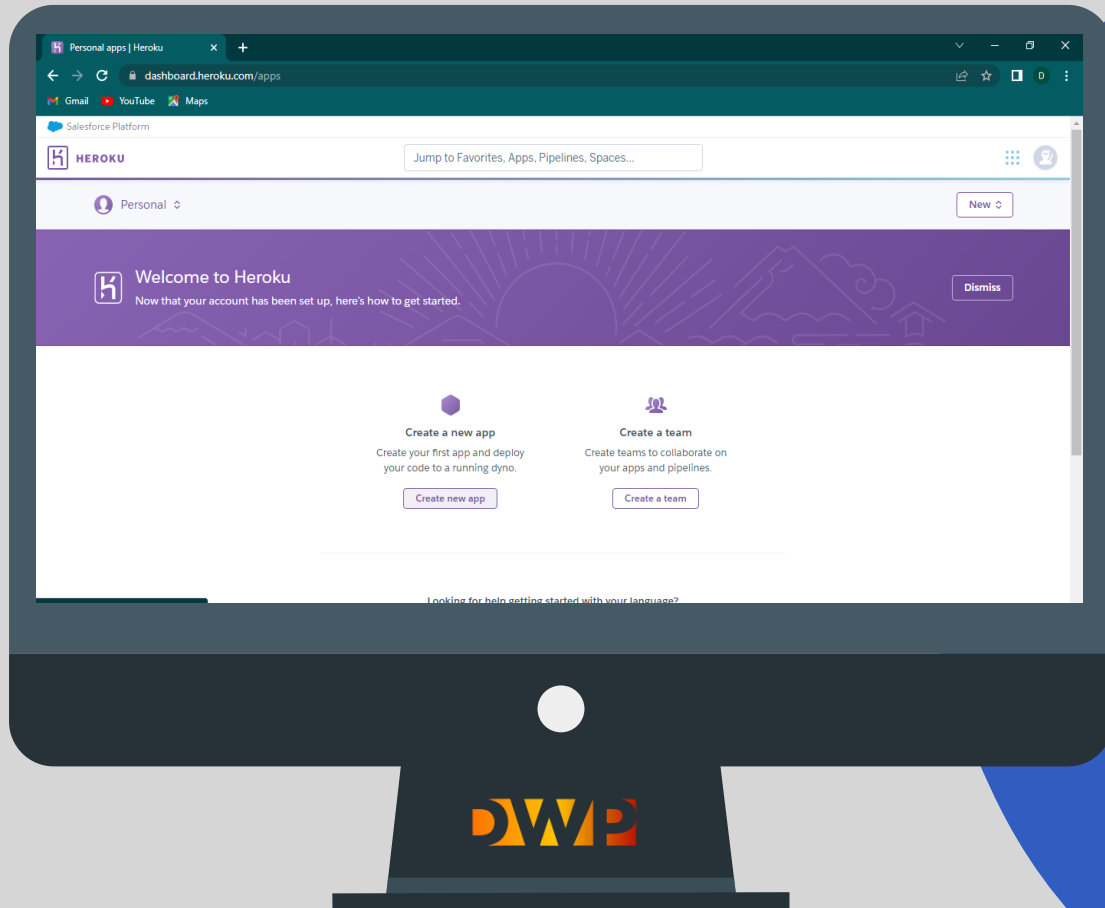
Personal apps | Heroku

dashboard.heroku.com/apps

Gmail YouTube Maps

Salesforce Platform

HEROKU

Jump to Favorites, Apps, Pipelines, Spaces...

Personal

New

Welcome to Heroku

Now that your account has been set up, here's how to get started.

Dismiss

Create a new app

Create your first app and deploy your code to a running dyno.

Create new app

Create a team

Create teams to collaborate on your apps and pipelines.

Create a team

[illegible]

DWP